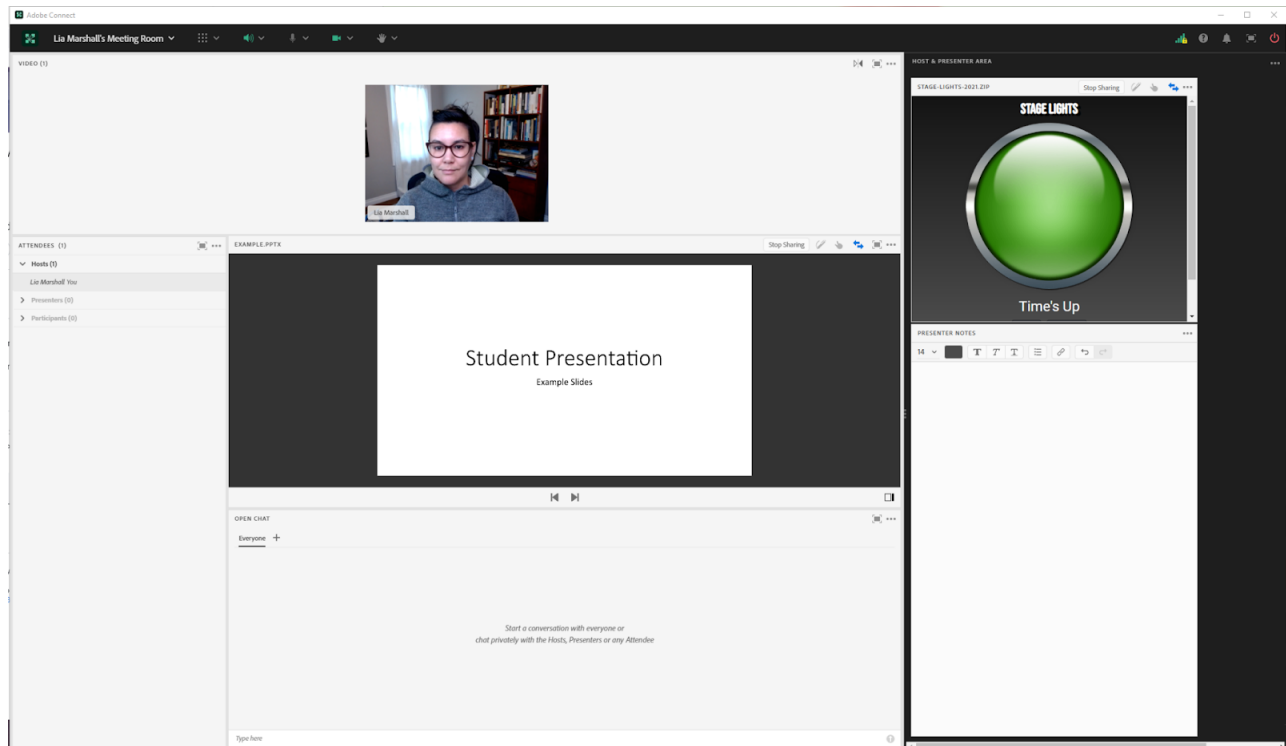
Adobe Connect

Lia Marshall's Meeting Room

VIDEO (1)

Lia Marshall

HOST & PRESENTER AREA

STAGE-LIGHTS-2021.ZIP

Stop Sharing

STAGE LIGHTS

Time's Up

ATTENDEES (1)

Hosts (1)

Lia Marshall: You

Presenters (0)

Participants (0)

EXAMPLE.PPTX

Stop Sharing

Student Presentation

Example Slides

PRESENTER NOTES

14

OPEN CHAT

Everyone +

Start a conversation with everyone or chat privately with the Hosts, Presenters or any Attendee

Type here